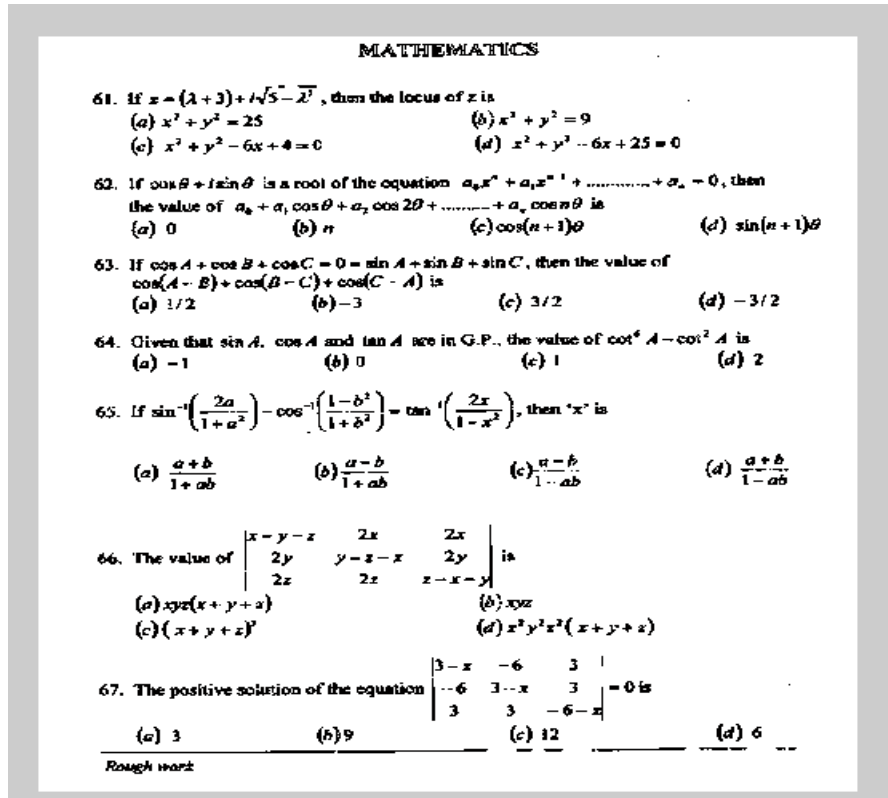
MATHEMATICS

61. If $z = (\lambda + 3) + i\sqrt{5 - \lambda^2}$ , then the locus of $z$ is
(a) $x^2 + y^2 = 25$
(b) $x^2 + y^2 = 9$
(c) $x^2 + y^2 - 6x + 4 = 0$
(d) $x^2 + y^2 - 6x + 25 = 0$

62. If $\cos\theta + i\sin\theta$ is a root of the equation $a_0x^n + a_1x^{n-1} + \dots\dots\dots + a_n = 0$, then the value of $a_0 + a_1\cos\theta + a_2\cos 2\theta + \dots\dots + a_n\cos n\theta$ is
(a) 0
(b) $n$
(c) $\cos(n+1)\theta$
(d) $\sin(n+1)\theta$

63. If $\cos A + \cos B + \cos C = 0 = \sin A + \sin B + \sin C$, then the value of $\cos(A - B) + \cos(B - C) + \cos(C - A)$ is
(a) 1/2
(b) $-3$
(c) 3/2
(d) $-3/2$

64. Given that $\sin A$, $\cos A$ and $\tan A$ are in G.P., the value of $\cot^6 A - \cot^2 A$ is
(a) $-1$
(b) 0
(c) 1
(d) 2

65. If $\sin^{-1}\left(\frac{2a}{1+a^2}\right) - \cos^{-1}\left(\frac{1-b^2}{1+b^2}\right) = \tan^{-1}\left(\frac{2x}{1-x^2}\right)$, then 'x' is
(a) $\frac{a+b}{1+ab}$
(b) $\frac{a-b}{1+ab}$
(c) $\frac{a-b}{1-ab}$
(d) $\frac{a+b}{1-ab}$

66. The value of $\begin{vmatrix} x-y-z & 2x & 2x \\ 2y & y-z-x & 2y \\ 2z & 2z & z-x-y \end{vmatrix}$ is
(a) $xyz(x+y+z)$
(b) $xyz$
(c) $(x+y+z)^3$
(d) $x^2y^2z^2(x+y+z)$

67. The positive solution of the equation $\begin{vmatrix} 3-x & -6 & 3 \\ -6 & 3-x & 3 \\ 3 & 3 & -6-x \end{vmatrix} = 0$ is
(a) 3
(b) 9
(c) 12
(d) 6

Rough work